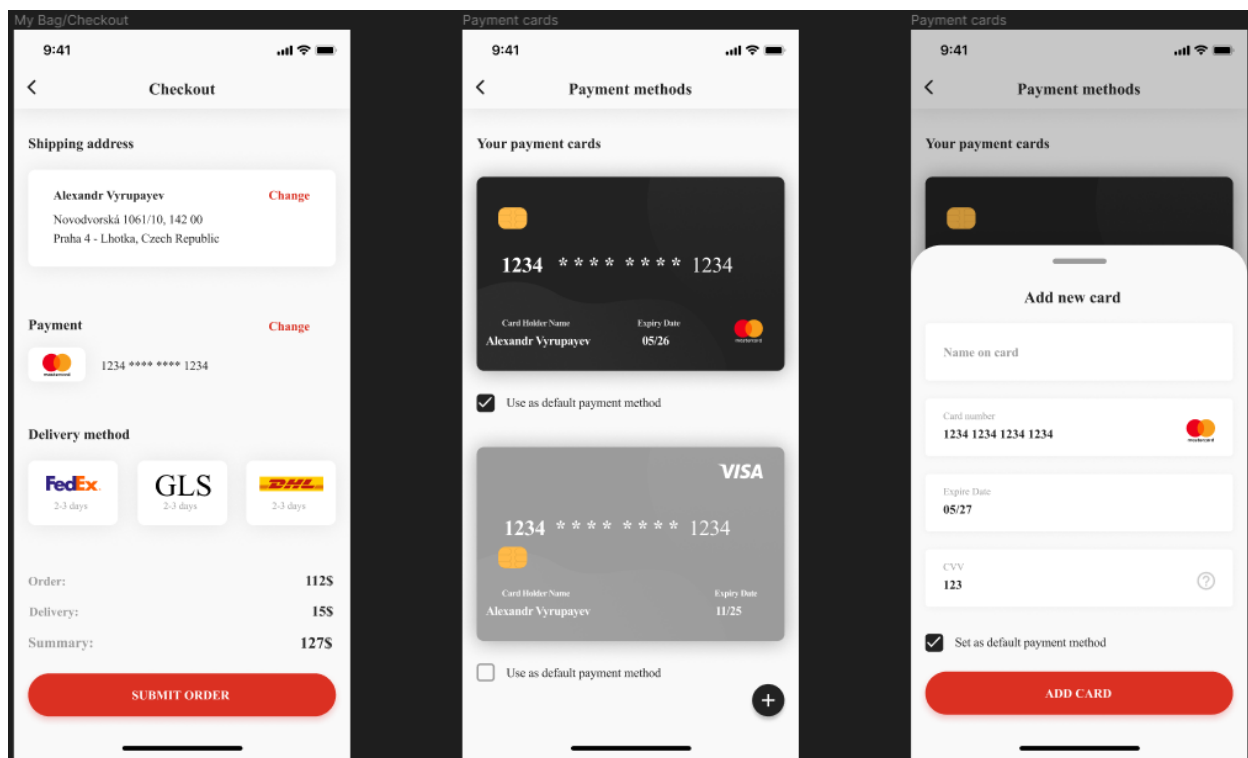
My Bag/Checkout

9:41

<

Checkout

Shipping address

Alexandr Vyrupayev

Change

Novodvorská 1061/10, 142 00
Praha 4 - Lhotka, Czech Republic

Payment

Change

mastercard

1234 **** **** 1234

Delivery method

FedEx

2-3 days

GLS

2-3 days

DHL

2-3 days

Order: 112$

Delivery: 15$

Summary: 127$

SUBMIT ORDER

Payment cards

9:41

<

Payment methods

Your payment cards

1234 **** **** 1234

Card Holder Name
Alexandr Vyrupayev

Expiry Date
05/26

mastercard

Use as default payment method

VISA

1234 **** **** 1234

Card Holder Name
Alexandr Vyrupayev

Expiry Date
11/25

Use as default payment method

+

Payment cards

9:41

<

Payment methods

Your payment cards

Add new card

Name on card

Card number
1234 1234 1234 1234

mastercard

Expire Date
05/27

CVV
123

?

Set as default payment method

ADD CARD